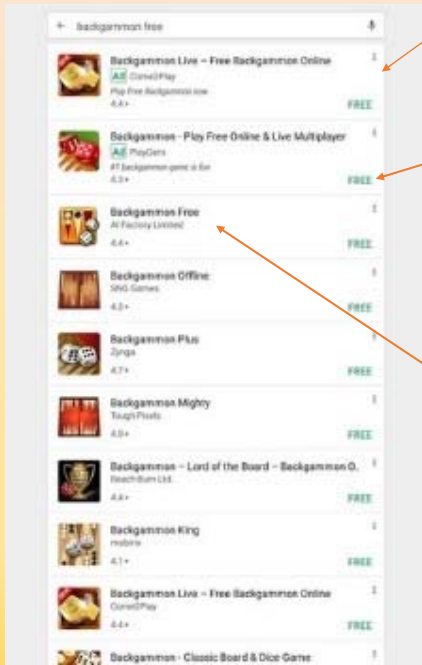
backgammon free

Backgammon Live – Free Backgammon Online
Ad Cone2Play
Play Free Backgammon now
4.4★
FREE

Backgammon - Play Free Online & Live Multiplayer
Ad PlayGem
#1 backgammon game is fun
4.3★
FREE

Backgammon Free
AI Factory Limited
4.4★
FREE

Backgammon Offline
SNG Games
4.3★
FREE

Backgammon Plus
Zynga
4.7★
FREE

Backgammon Mighty
Tough Pixels
4.5★
FREE

Backgammon – Lord of the Board – Backgammon O...
Beach Bum Ltd.
4.4★
FREE

Backgammon King
mobiroo
4.1★
FREE

Backgammon Live – Free Backgammon Online
Cone2Play
4.4★
FREE

Backgammon - Classic Board & Dice Game